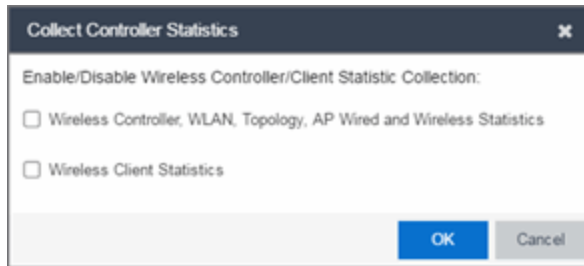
Collect Controller Statistics

Enable/Disable Wireless Controller/Client Statistic Collection:

Wireless Controller, WLAN, Topology, AP Wired and Wireless Statistics

Wireless Client Statistics

OK

Cancel